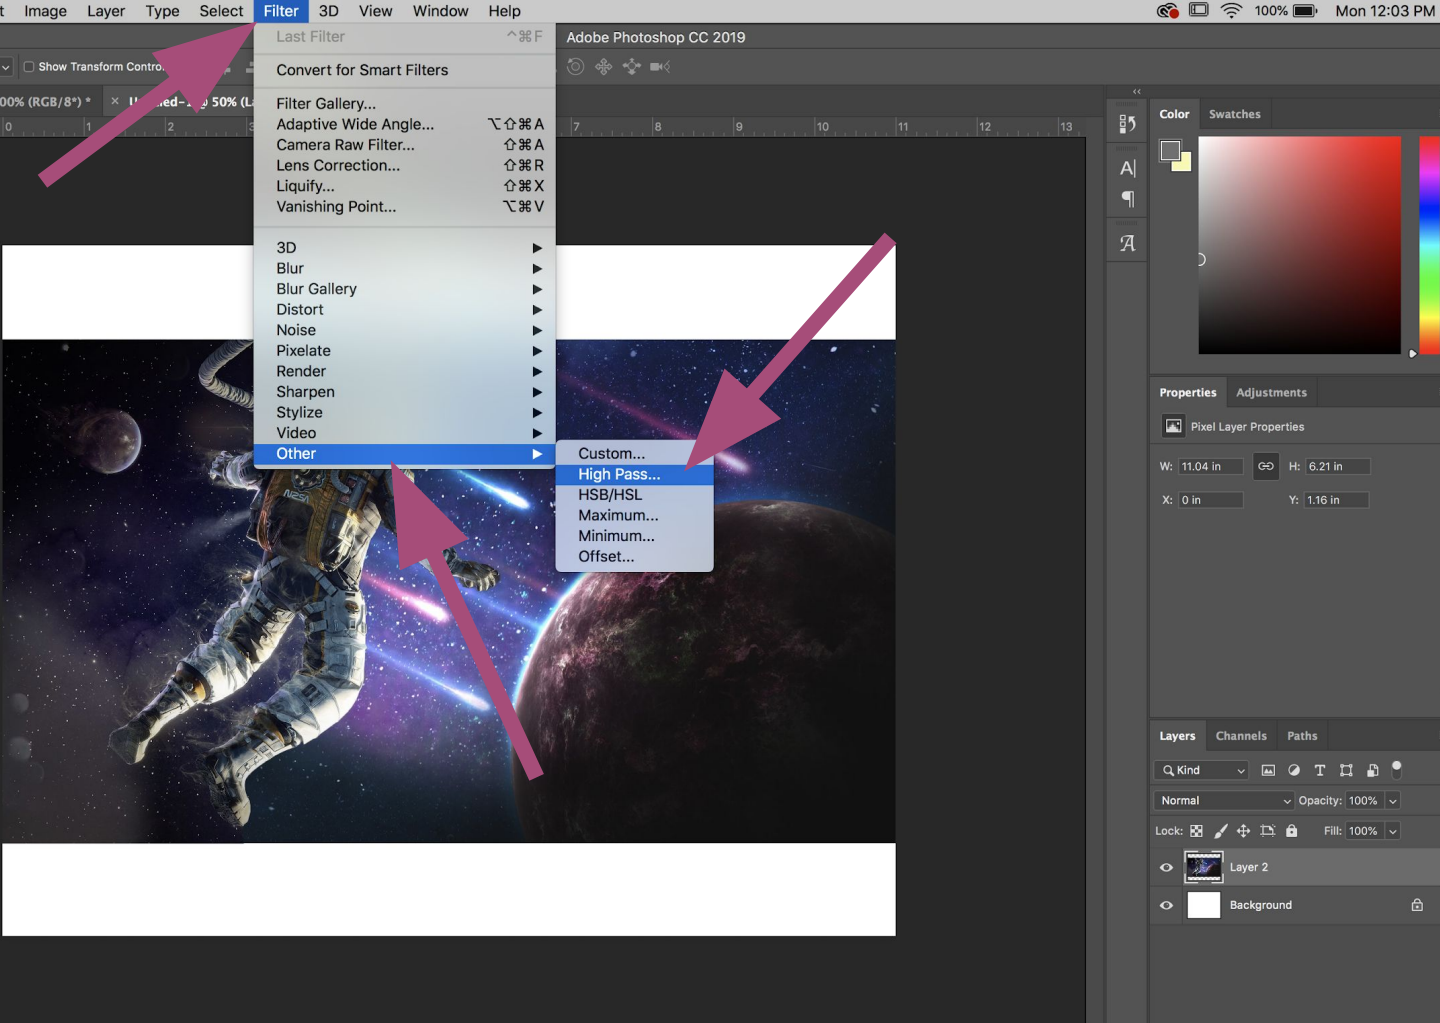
t Image Layer Type Select Filter 3D View Window Help

100% Mon 12:03 PM

Last Filter ^⌘F
Convert for Smart Filters
Filter Gallery...
Adaptive Wide Angle... ⌥⇧⌘A
Camera Raw Filter... ⇧⌘A
Lens Correction... ⇧⌘R
Liquify... ⇧⌘X
Vanishing Point... ⌥⌘V
3D
Blur
Blur Gallery
Distort
Noise
Pixelate
Render
Sharpen
Stylize
Video
Other

Custom...
High Pass...
HSB/HSL
Maximum...
Minimum...
Offset...

Adobe Photoshop CC 2019

Show Transform Contro

00% (RGB/8*) *
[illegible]ed-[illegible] 50% (L

0 1 2 3 7 8 9 10 11 12 13

Color Swatches

Properties Adjustments
Pixel Layer Properties
W: 11.04 in H: 6.21 in
X: 0 in Y: 1.16 in

Layers Channels Paths
Kind
Normal Opacity: 100%
Lock: Fill: 100%
Layer 2
Background